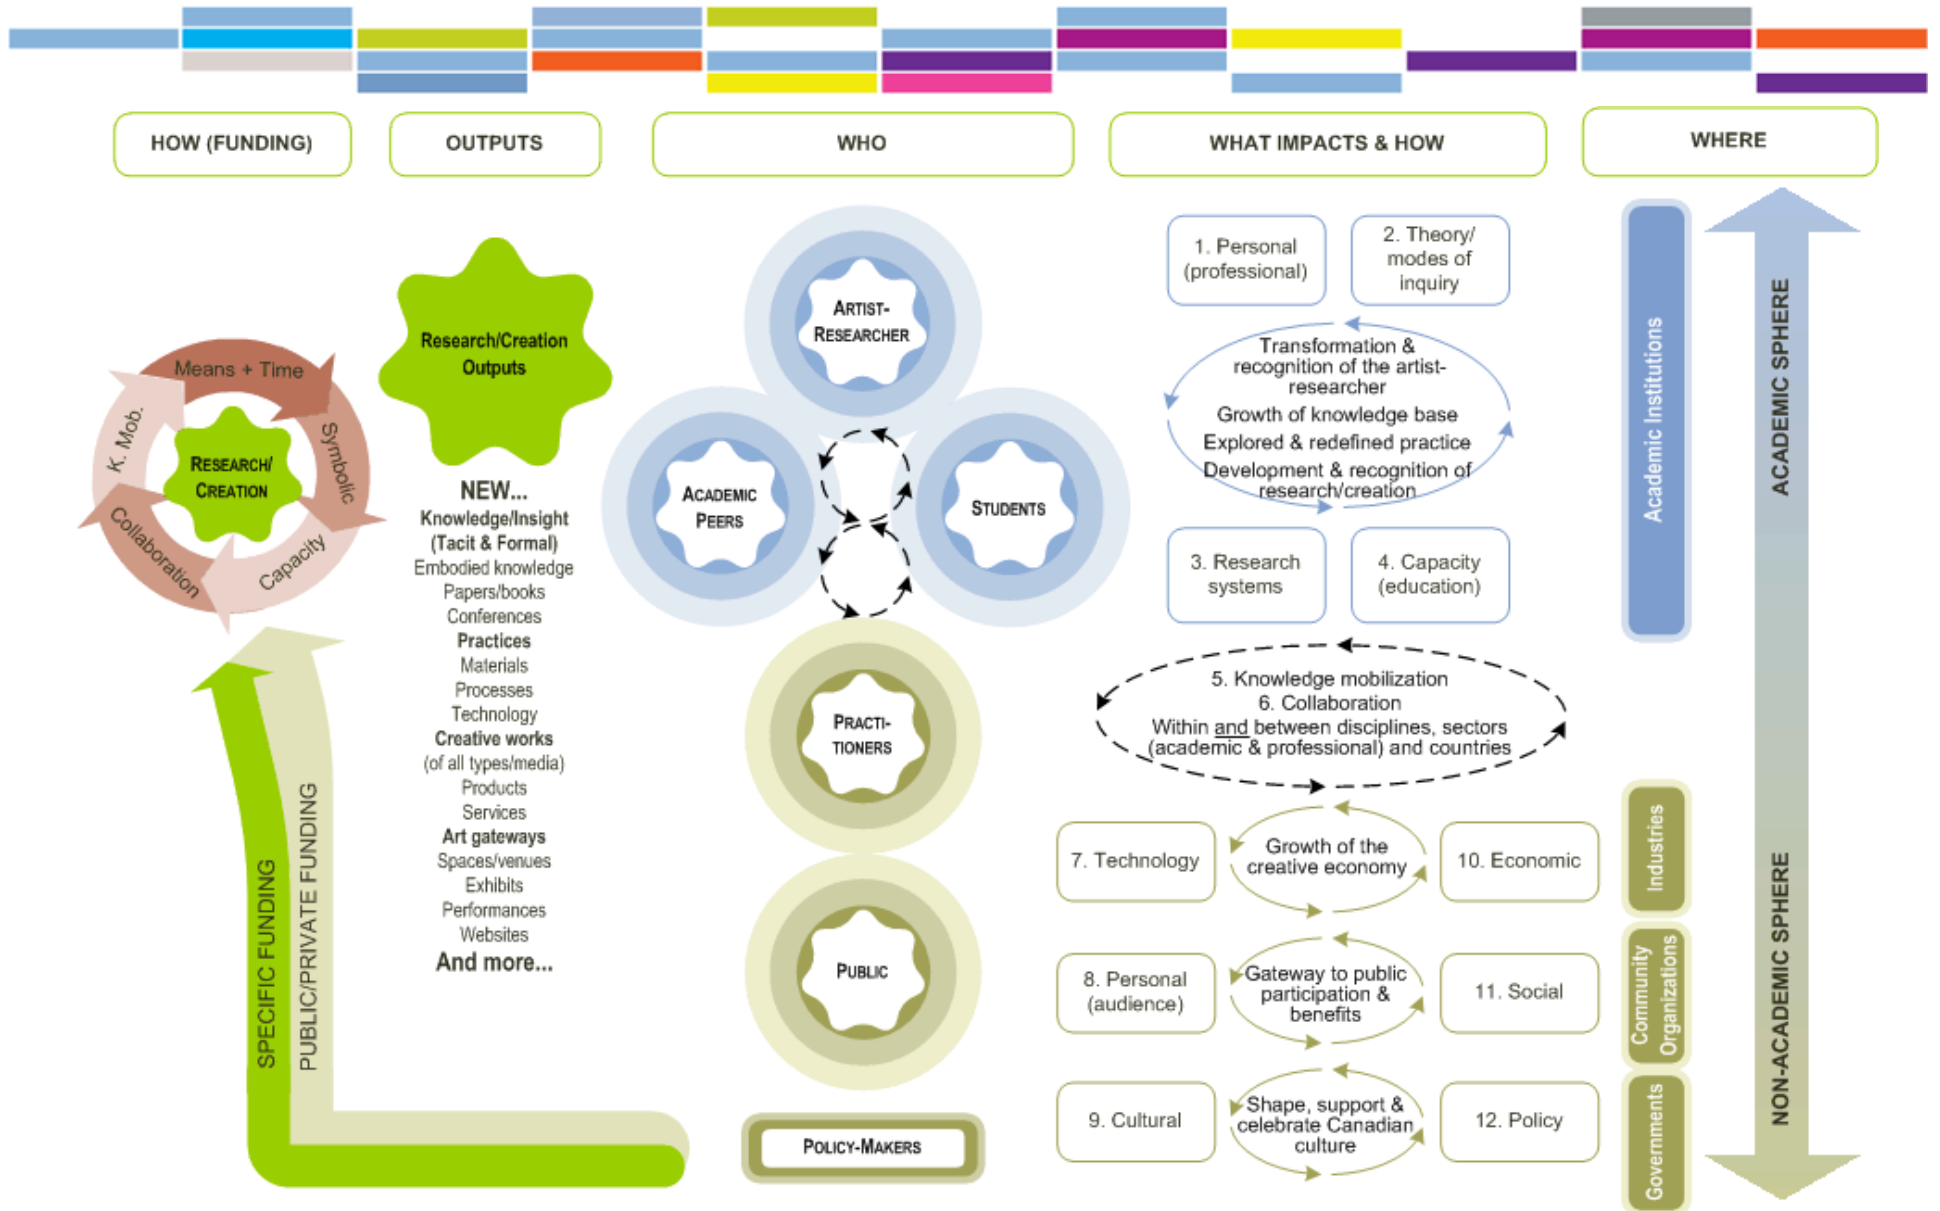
HOW (FUNDING)

OUTPUTS

WHO

WHAT IMPACTS & HOW

WHERE

Means + Time
Symbolic
Capacity
Collaboration
K. Mob.
RESEARCH/ CREATION

SPECIFIC FUNDING
PUBLIC/PRIVATE FUNDING

Research/Creation Outputs

NEW...
Knowledge/Insight (Tacit & Formal)
Embodied knowledge
Papers/books
Conferences
Practices
Materials
Processes
Technology
Creative works (of all types/media)
Products
Services
Art gateways
Spaces/venues
Exhibits
Performances
Websites
And more...

ARTIST-RESEARCHER

ACADEMIC PEERS

STUDENTS

PRACTI-TIONERS

PUBLIC

POLICY-MAKERS

1. Personal (professional)

2. Theory/ modes of inquiry

Transformation & recognition of the artist-researcher
Growth of knowledge base
Explored & redefined practice
Development & recognition of research/creation

3. Research systems

4. Capacity (education)

5. Knowledge mobilization
6. Collaboration
Within and between disciplines, sectors (academic & professional) and countries

7. Technology

Growth of the creative economy

10. Economic

8. Personal (audience)

Gateway to public participation & benefits

11. Social

9. Cultural

Shape, support & celebrate Canadian culture

12. Policy

Academic Institutions

Industries

Community Organizations

Governments

ACADEMIC SPHERE

NON-ACADEMIC SPHERE